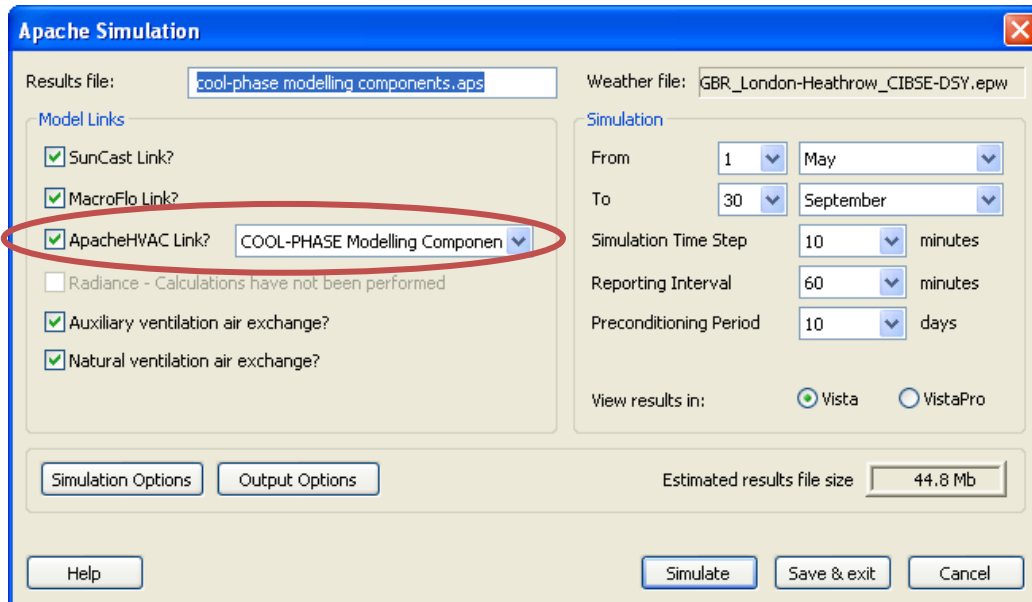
Apache Simulation

Results file: cool-phase modelling components.aps

Weather file: GBR_London-Heathrow_CIBSE-DSY.epw

Model Links

SunCast Link?

MacroFlo Link?

ApacheHVAC Link? COOL-PHASE Modelling Componen

Radiance - Calculations have not been performed

Auxiliary ventilation air exchange?

Natural ventilation air exchange?

Simulation

From 1 May

To 30 September

Simulation Time Step 10 minutes

Reporting Interval 60 minutes

Preconditioning Period 10 days

View results in: Vista VistaPro

Simulation Options Output Options

Estimated results file size 44.8 Mb

Help

Simulate Save & exit Cancel